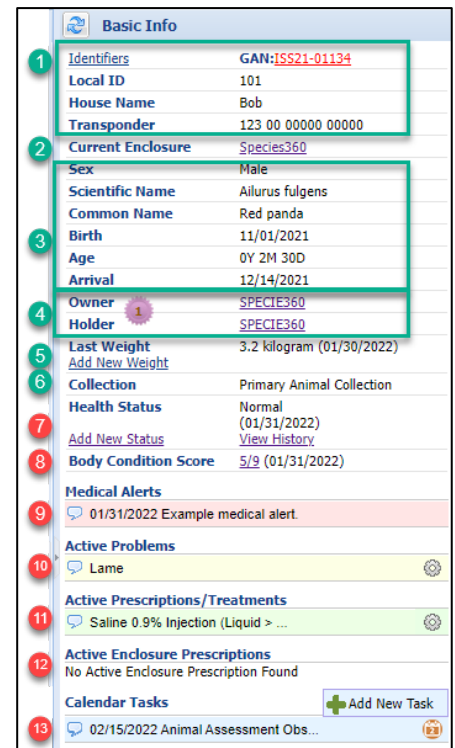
Basic Info

1
Identifiers GAN:ISS21-01134
Local ID 101
House Name Bob
Transponder 123 00 00000 00000

2
Current Enclosure Species360
Sex Male

3
Scientific Name Ailurus fulgens
Common Name Red panda
Birth 11/01/2021
Age 0Y 2M 30D
Arrival 12/14/2021

4
Owner SPECIE360
1
Holder SPECIE360

5
Last Weight 3.2 kilogram (01/30/2022)
Add New Weight

6
Collection Primary Animal Collection
Health Status Normal (01/31/2022)

7
Add New Status View History

8
Body Condition Score 5/9 (01/31/2022)

Medical Alerts
9
01/31/2022 Example medical alert.

Active Problems
10
Lame

Active Prescriptions/Treatments
11
Saline 0.9% Injection (Liquid > ...

Active Enclosure Prescriptions
12
No Active Enclosure Prescription Found

Calendar Tasks
Add New Task
13
02/15/2022 Animal Assessment Obs...